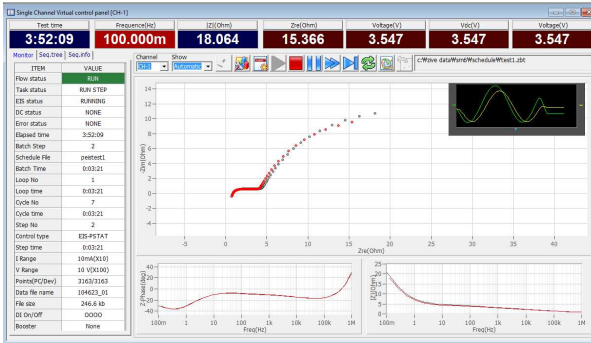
Single Channel Virtual control panel [CH-1]

| Test time | Frequence(Hz) | \|Z\|(Ohm) | Zre(Ohm) | Voltage(V) | Vdc(V) | Voltage(V) |
|---|---|---|---|---|---|---|
| 3:52:09 | 100.000m | 18.064 | 15.366 | 3.547 | 3.547 | 3.547 |

Monitor | Seq.tree | Seq.info

| ITEM | VALUE |
|---|---|
| Flow status | RUN |
| Task status | RUN STEP |
| EIS status | RUNNING |
| DC status | NONE |
| Error status | NONE |
| Elapsed time | 3:52:09 |
| Batch Step | 2 |
| Schedule File | peistest1 |
| Batch Time | 0:03:21 |
| Loop No | 1 |
| Loop time | 0:03:21 |
| Cycle No | 7 |
| Cycle time | 0:03:21 |
| Step No | 2 |
| Control type | EIS-PSTAT |
| Step time | 0:03:21 |
| I Range | 10mA(X10) |
| V Range | 10 V(X100) |
| Points(PC/Dev) | 3163/3163 |
| Data file name | 104623_01 |
| File size | 246.6 kb |
| DI On/Off | OOOO |
| Booster | None |

Channel CH1 Show Automatic

c:\Wave data\Ws\WscheduleWtest1.zbt

-Zim(Ohm)
14 12 10 8 6 4 2 0 -2 -4
-5 0 5 10 15 20 25 30 35 40 45

Z Phase(deg)
40 20 0 -20 -40
100m 1 10 100 1k 10k 100k 1M
Freq(Hz)

|Z|(Ohm)
25 20 15 10 5 0
100m 1 10 100 1k 10k 100k 1M
Freq(Hz)